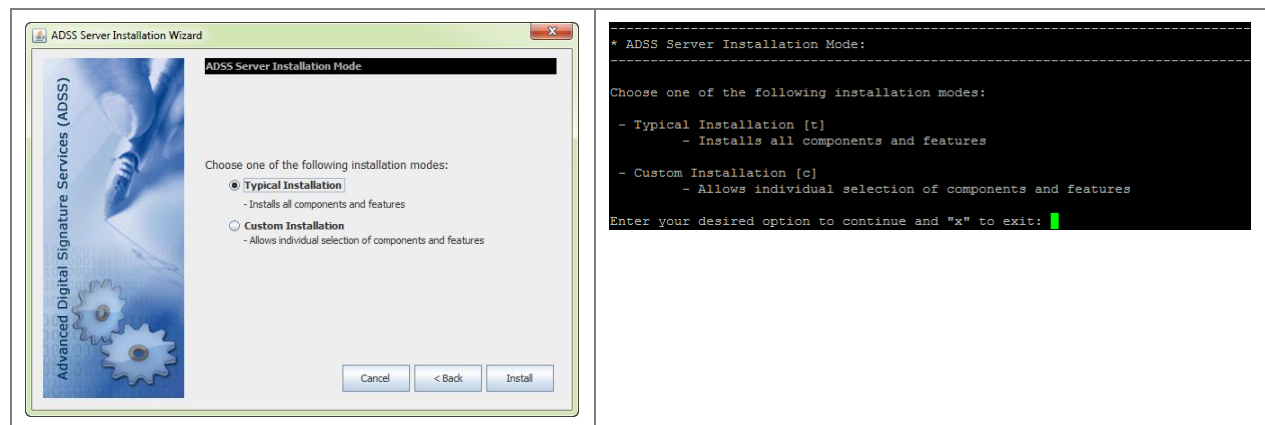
ADSS Server Installation Wizard

Advanced Digital Signature Services (ADSS)

ADSS Server Installation Mode

Choose one of the following installation modes:

Typical Installation
- Installs all components and features

Custom Installation
- Allows individual selection of components and features

Cancel
< Back
Install

---------------------------------------------------------------------------------
* ADSS Server Installation Mode:
---------------------------------------------------------------------------------

Choose one of the following installation modes:

- Typical Installation [t]
- Installs all components and features

- Custom Installation [c]
- Allows individual selection of components and features

Enter your desired option to continue and "x" to exit: